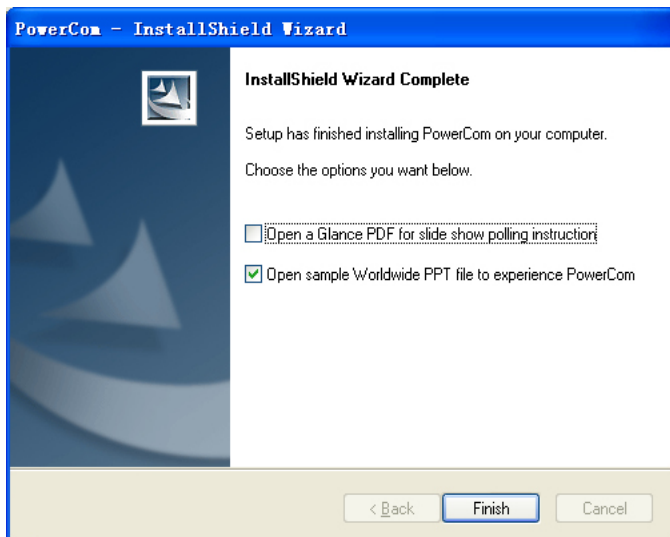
PowerCom - InstallShield Wizard

InstallShield Wizard Complete

Setup has finished installing PowerCom on your computer.

Choose the options you want below.

Open a Glance PDF for slide show polling instruction

Open sample Worldwide PPT file to experience PowerCom

< Back

Finish

Cancel